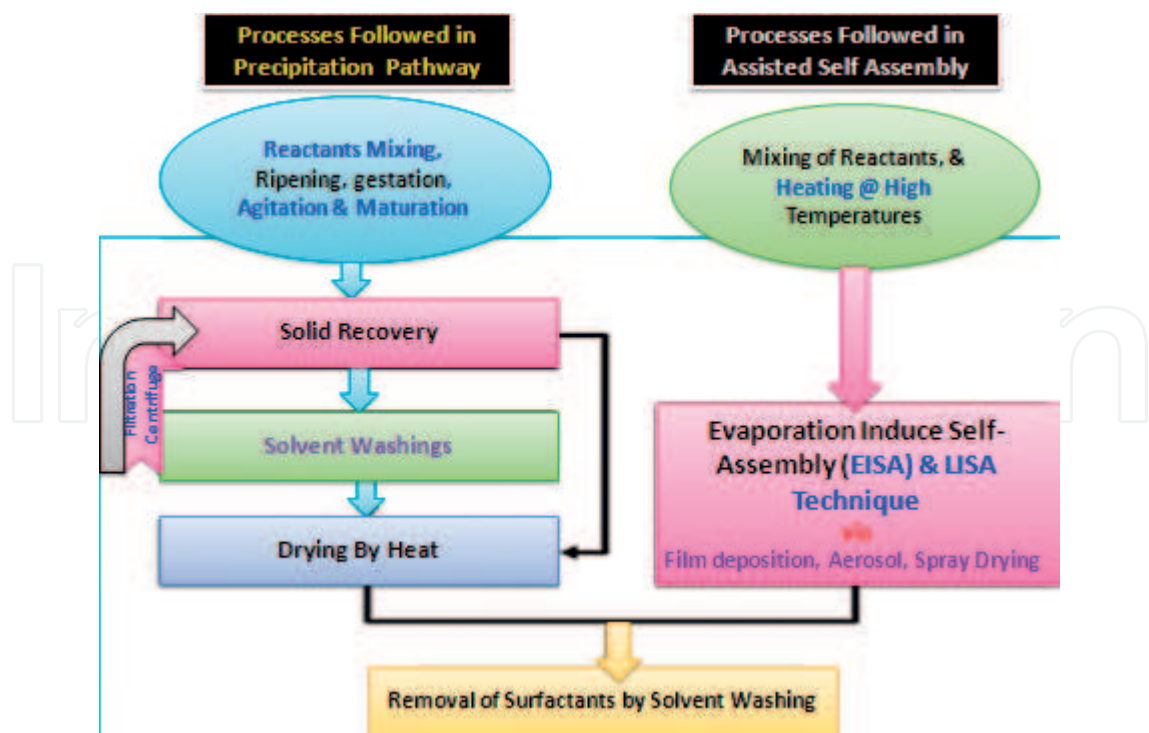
Processes Followed in Precipitation Pathway

Processes Followed in Assisted Self Assembly

Reactants Mixing, Ripening, gestation, Agitation & Maturation

Mixing of Reactants, & Heating @ High Temperatures

Solid Recovery

Filtration Centrifuge

Solvent Washings

Drying By Heat

Evaporation Induce Self-Assembly (EISA) & LISA Technique

via

Film deposition, Aerosol, Spray Drying

Removal of Surfactants by Solvent Washing